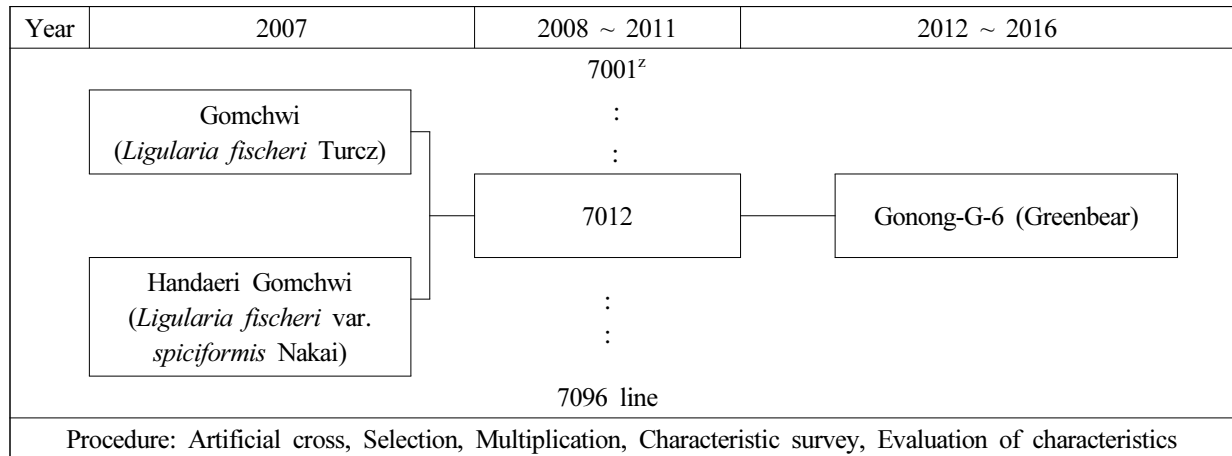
| Year | 2007 | 2008 ~ 2011 | 2012 ~ 2016 |
|---|---|---|---|

$7001^z$

Gomchwi (*Ligularia fischeri* Turcz)

:

:

7012

Gonong-G-6 (Greenbear)

Handaeri Gomchwi (*Ligularia fischeri* var. *spiciformis* Nakai)

:

:

7096 line

Procedure: Artificial cross, Selection, Multiplication, Characteristic survey, Evaluation of characteristics